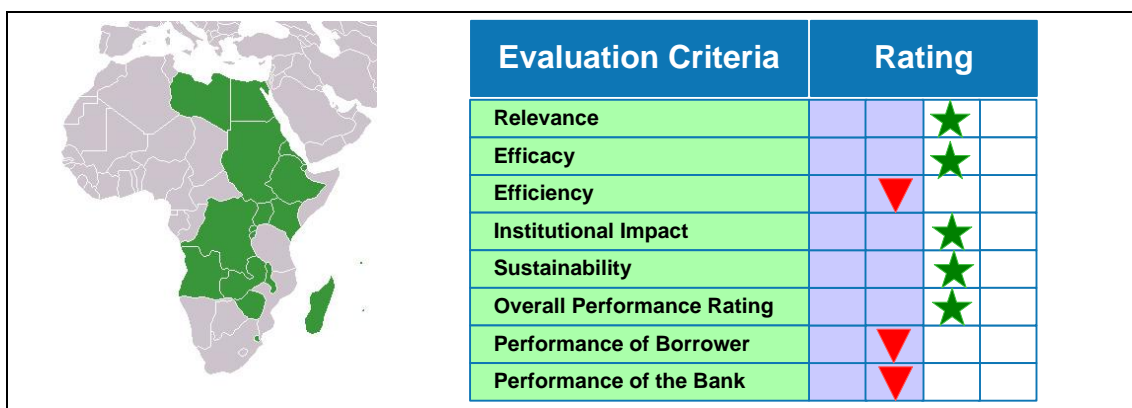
| Evaluation Criteria | Rating | | | |
|---|---|---|---|---|
| Relevance | | | ★ | |
| Efficacy | | | ★ | |
| Efficiency | | ▼ | | |
| Institutional Impact | | | ★ | |
| Sustainability | | | ★ | |
| Overall Performance Rating | | | ★ | |
| Performance of Borrower | | ▼ | | |
| Performance of the Bank | | ▼ | | |